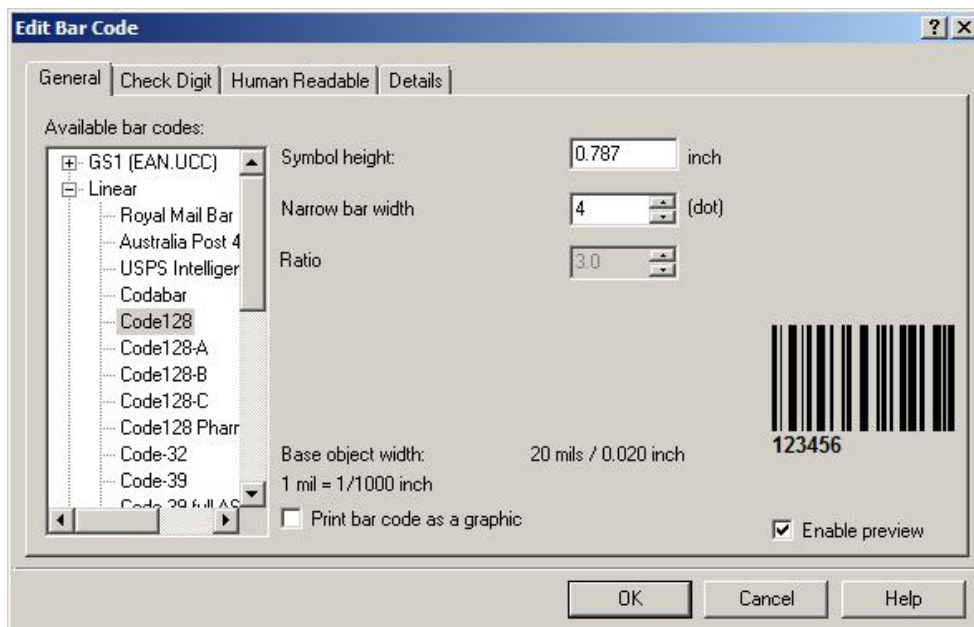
Edit Bar Code

?

General | Check Digit | Human Readable | Details

Available bar codes:

GS1 (EAN.UCC)
Linear
Royal Mail Bar
Australia Post 4
USPS Intelliger
Codabar
Code128
Code128-A
Code128-B
Code128-C
Code128 Pharr
Code-32
Code-39
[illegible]

Symbol height: 0.787 inch

Narrow bar width 4 (dot)

Ratio 3.0

Base object width: 20 mils / 0.020 inch

1 mil = 1/1000 inch

Print bar code as a graphic

123456

Enable preview

OK Cancel Help